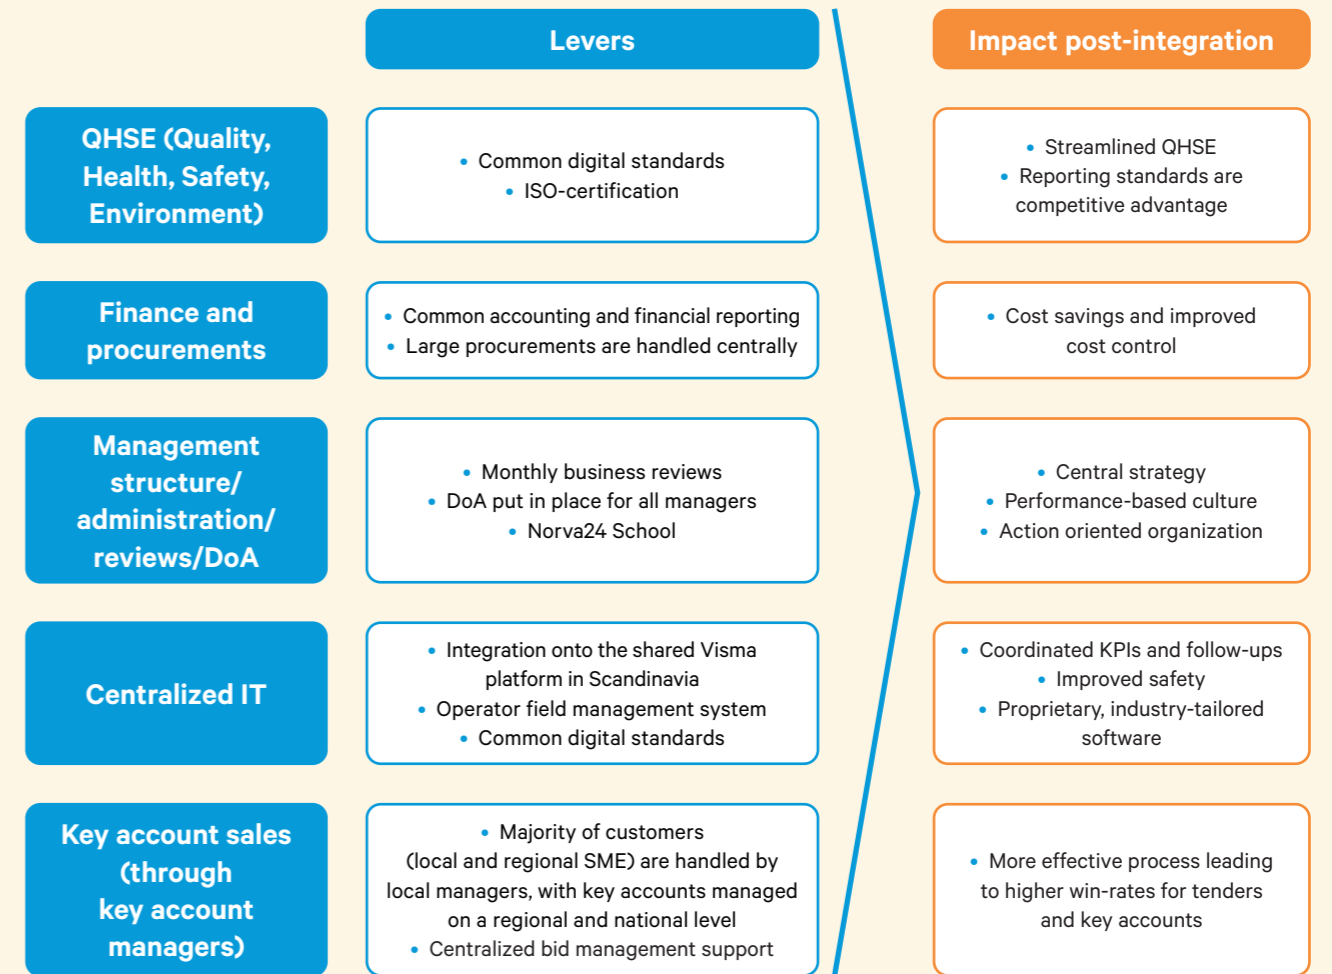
Levers

Impact post-integration

QHSE (Quality, Health, Safety, Environment)

• Common digital standards
• ISO-certification

• Streamlined QHSE
• Reporting standards are competitive advantage

Finance and procurements

• Common accounting and financial reporting
• Large procurements are handled centrally

• Cost savings and improved cost control

Management structure/ administration/ reviews/DoA

• Monthly business reviews
• DoA put in place for all managers
• Norva24 School

• Central strategy
• Performance-based culture
• Action oriented organization

Centralized IT

• Integration onto the shared Visma platform in Scandinavia
• Operator field management system
• Common digital standards

• Coordinated KPIs and follow-ups
• Improved safety
• Proprietary, industry-tailored software

Key account sales (through key account managers)

• Majority of customers (local and regional SME) are handled by local managers, with key accounts managed on a regional and national level
• Centralized bid management support

• More effective process leading to higher win-rates for tenders and key accounts